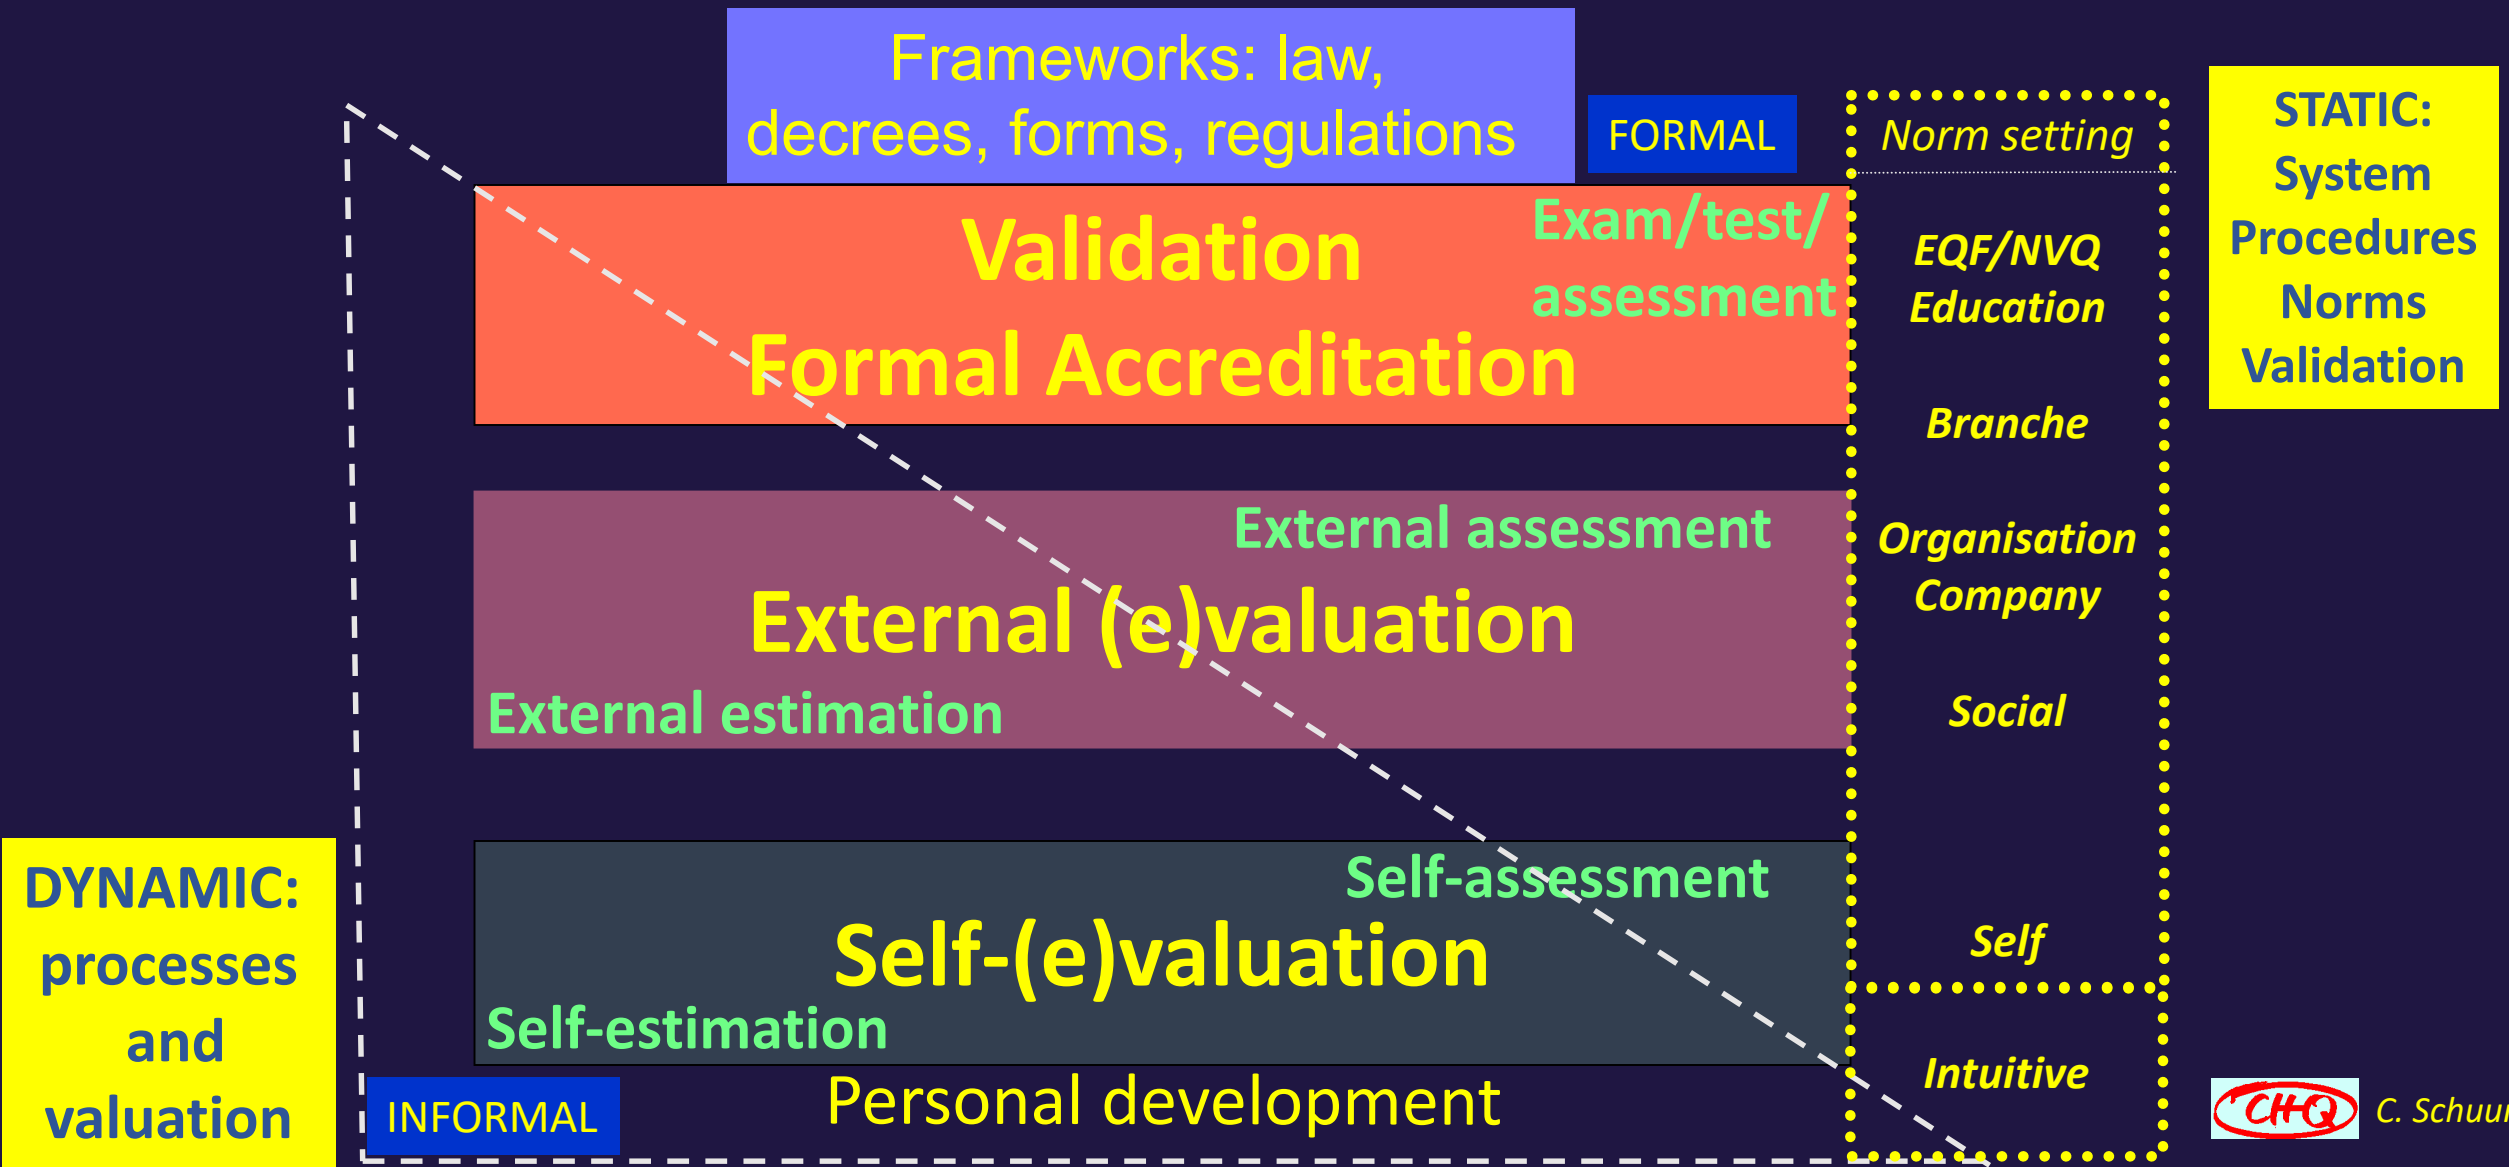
Frameworks: law, decrees, forms, regulations

FORMAL

Norm setting

STATIC: System Procedures Norms Validation

Validation

Exam/test/ assessment

Formal Accreditation

EQF/NVQ Education

Branche

External assessment

External (e)valuation

External estimation

Organisation Company

Social

Self-assessment

Self-(e)valuation

Self-estimation

Self

DYNAMIC: processes and valuation

INFORMAL

Personal development

Intuitive

CHQ C. Schuu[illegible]